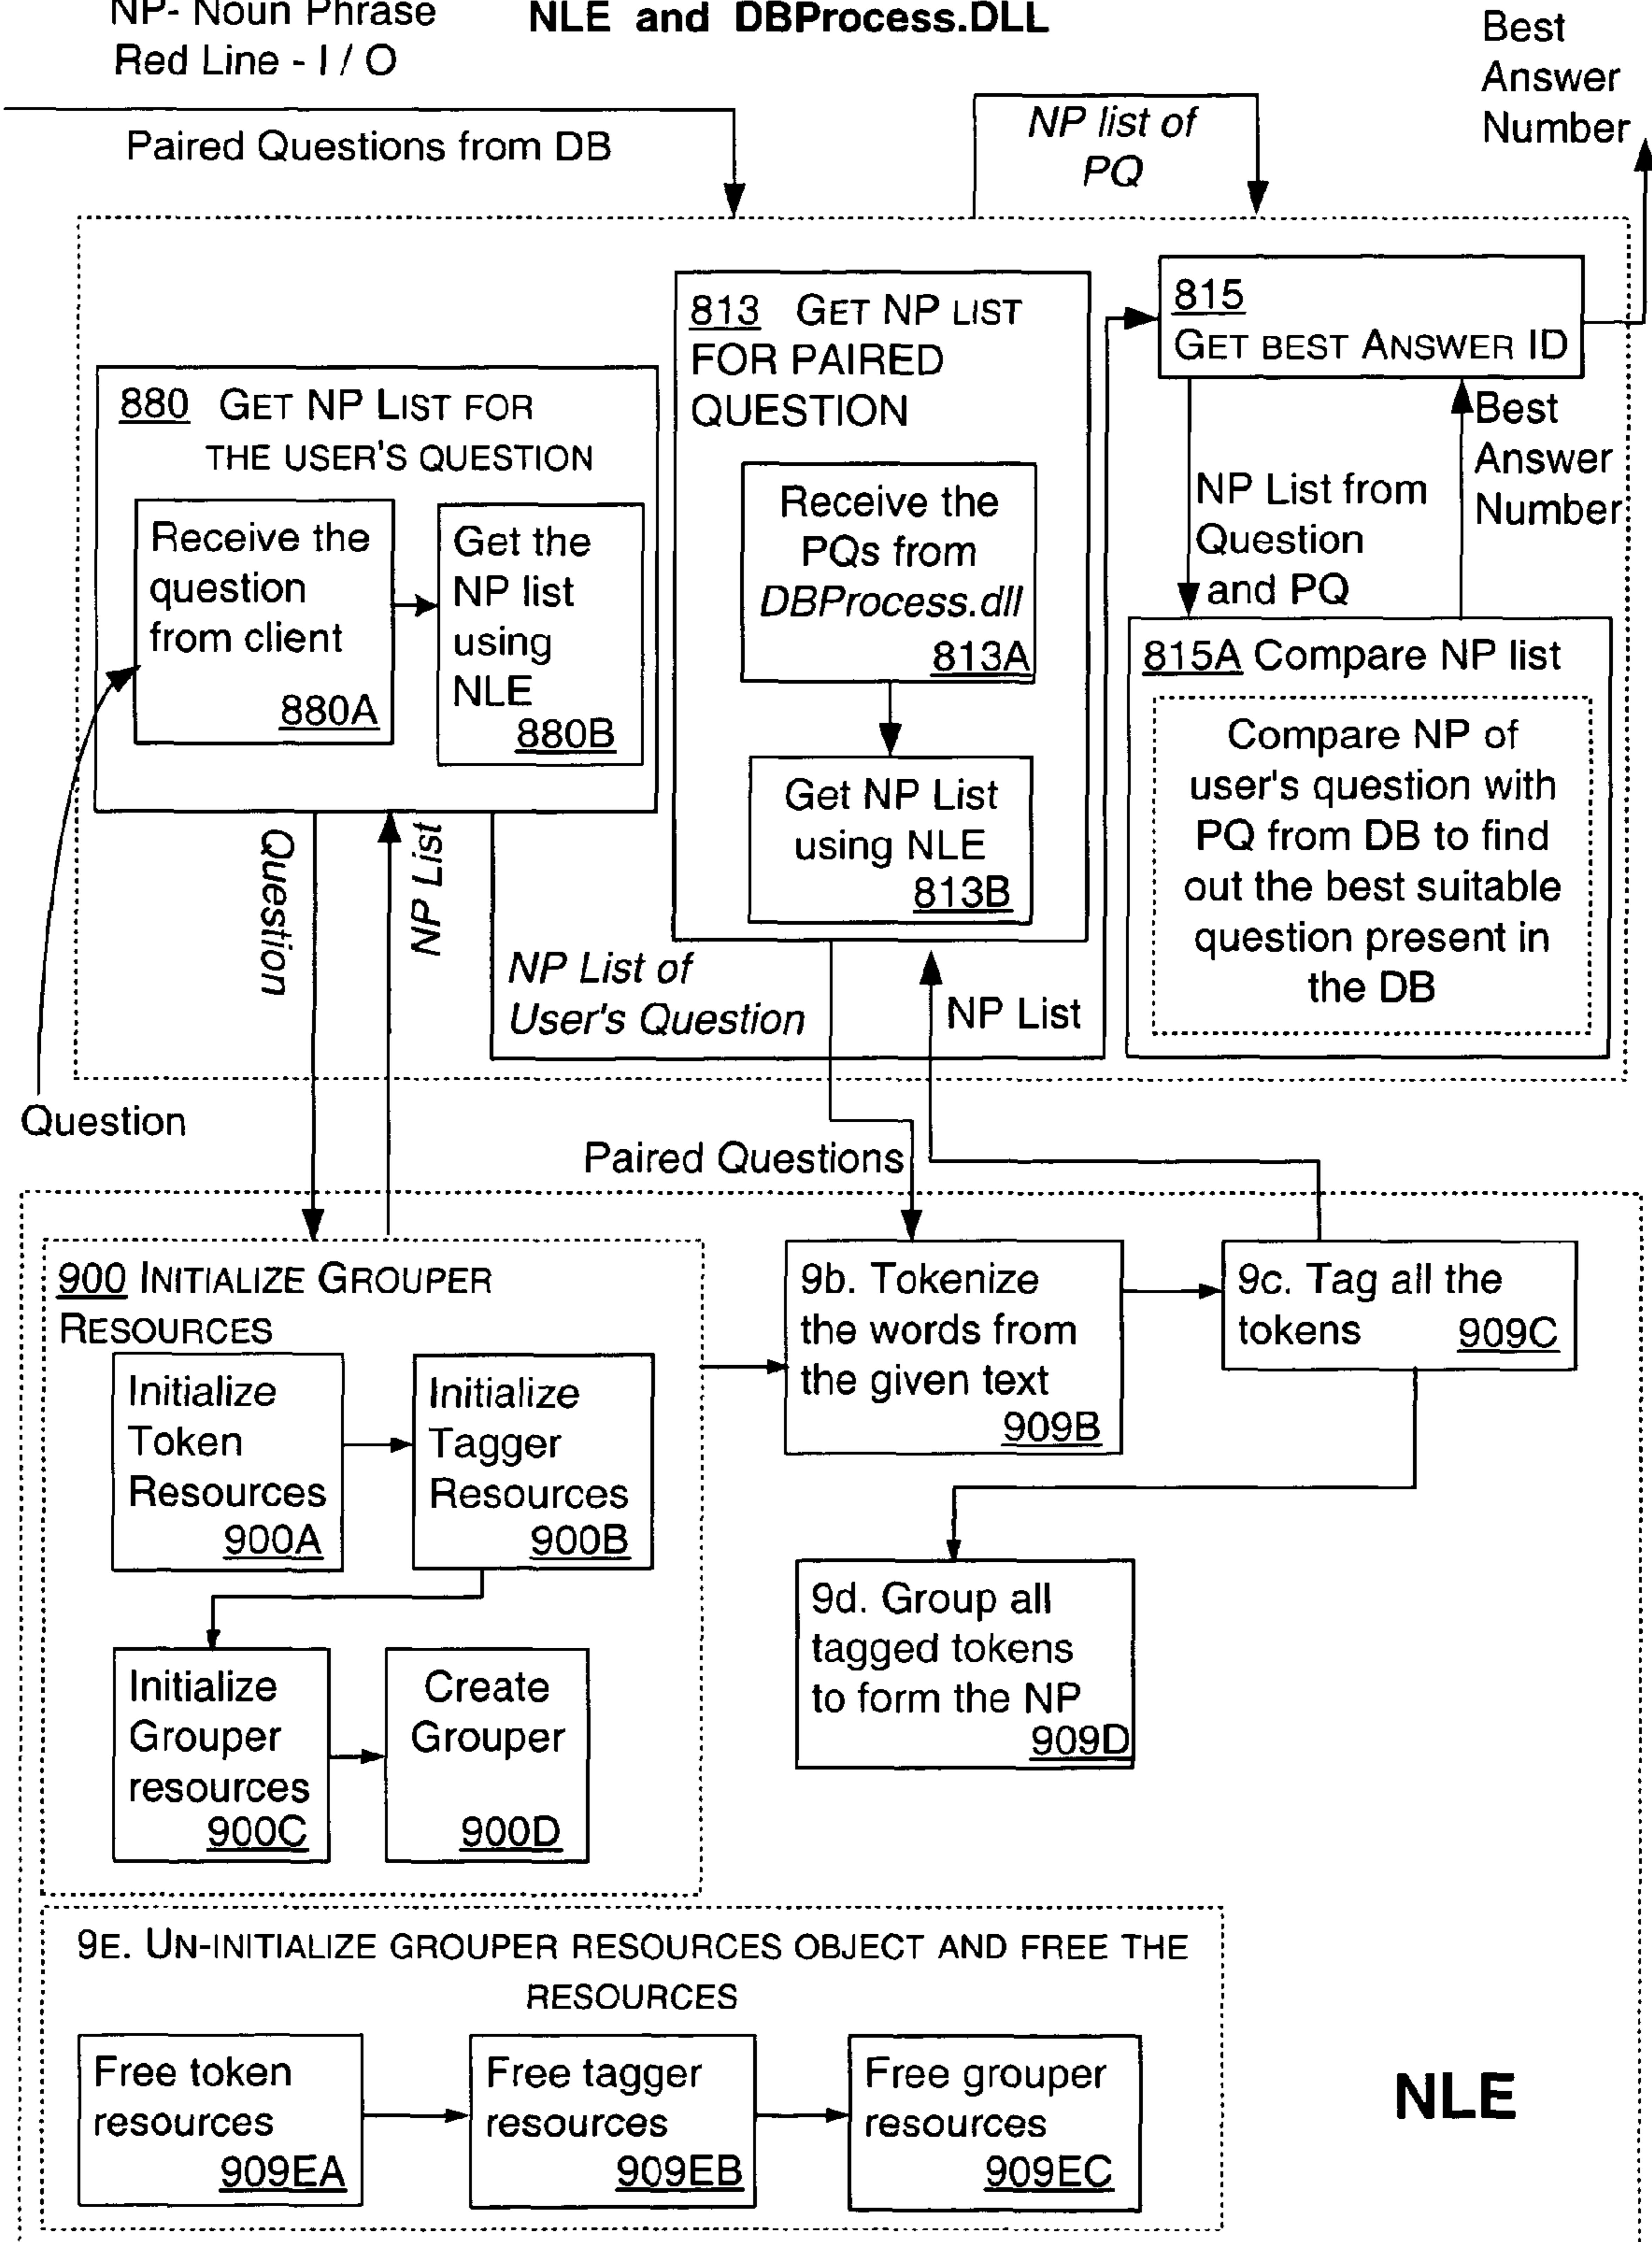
NP- Noun Phrase
Red Line - I / O

NLE and DBProcess.DLL

Best Answer Number

Paired Questions from DB

NP list of PQ

813 GET NP LIST FOR PAIRED QUESTION

815 GET BEST ANSWER ID

880 GET NP LIST FOR THE USER'S QUESTION

Receive the question from client 880A

Get the NP list using NLE 880B

Receive the PQs from DBProcess.dll 813A

Get NP List using NLE 813B

NP List from Question and PQ

Best Answer Number

815A Compare NP list

Compare NP of user's question with PQ from DB to find out the best suitable question present in the DB

Question

NP List

NP List of User's Question

NP List

Question

Paired Questions

900 INITIALIZE GROUPER RESOURCES

Initialize Token Resources 900A

Initialize Tagger Resources 900B

Initialize Grouper resources 900C

Create Grouper 900D

9b. Tokenize the words from the given text 909B

9c. Tag all the tokens 909C

9d. Group all tagged tokens to form the NP 909D

9E. UN-INITIALIZE GROUPER RESOURCES OBJECT AND FREE THE RESOURCES

Free token resources 909EA

Free tagger resources 909EB

Free grouper resources 909EC

NLE